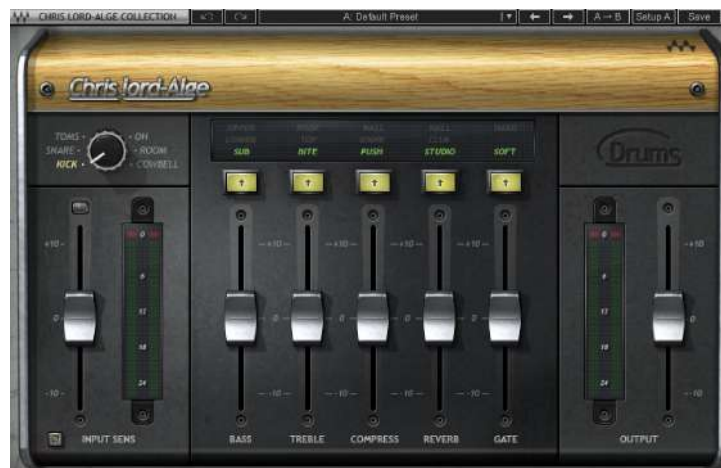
CHRIS LORD-ALGE COLLECTION
A: Default Preset
A→B
Setup A
Save
Chris Lord-Alge
TOMS
SNARE
KICK
ON
ROOM
COWBELL
SUB
NITE
PUSH
STUDIO
SOFT
Drums
+10
0
-10
0
6
12
18
24
+10
0
-10
+10
0
-10
+10
0
-10
+10
0
-10
+10
0
-10
0
6
12
18
24
+10
0
-10
INPUT SENS
BASS
TREBLE
COMPRESS
REVERB
GATE
OUTPUT